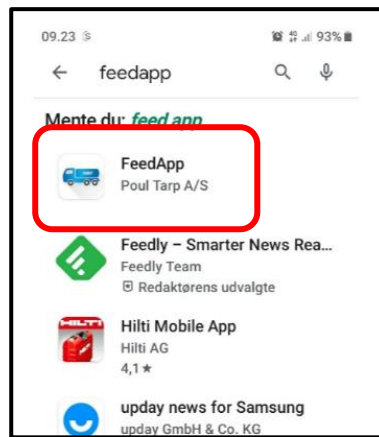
09.23 $ 93%

feedapp

Mente du: feed app

FeedApp
Poul Tarp A/S

Feedly – Smarter News Rea...
Feedly Team
Redaktørens udvalgte

HILTI
Hilti Mobile App
Hilti AG
4,1 ★

upday news for Samsung
upday GmbH & Co. KG